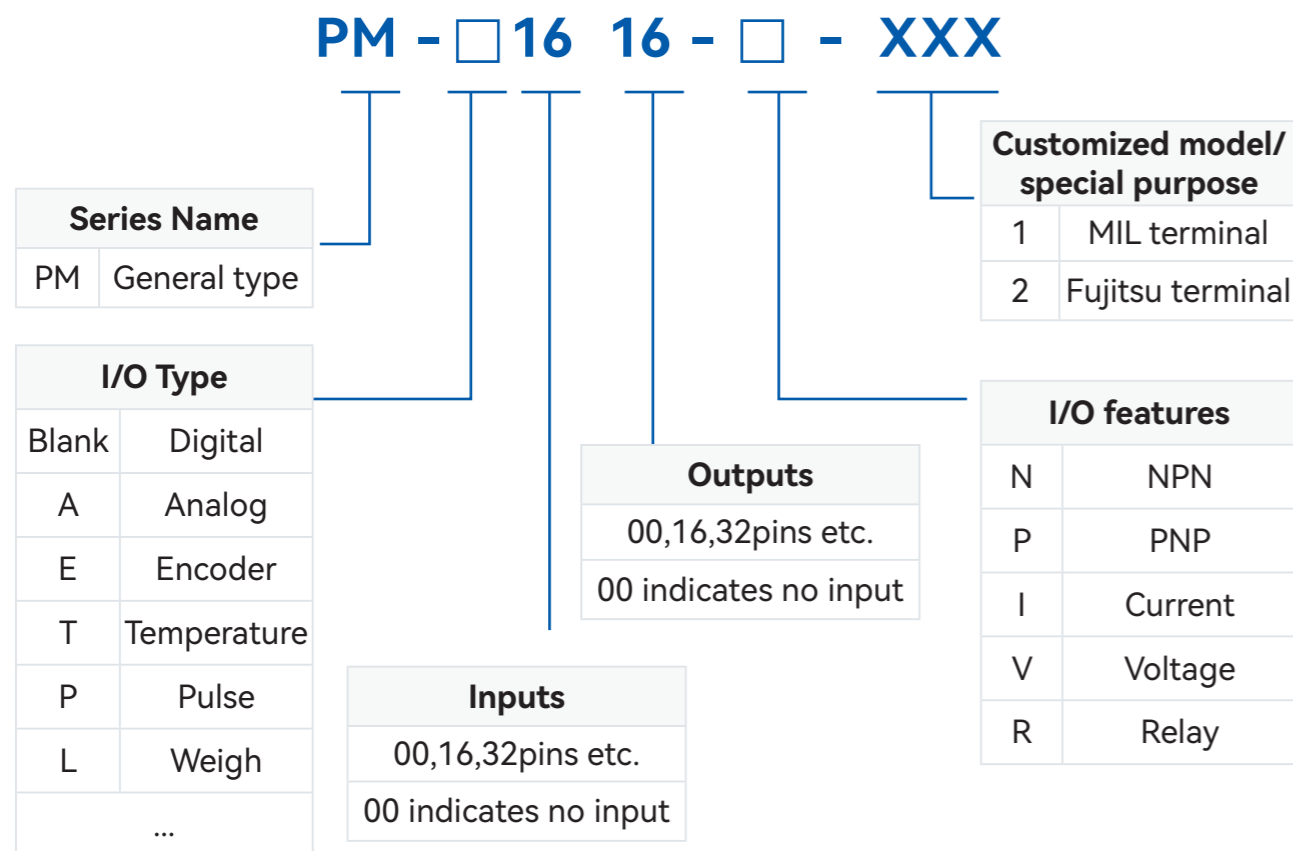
PM - □16 16 - □ - XXX

| Series Name | |
|---|---|
| PM | General type |

| I/O Type | |
|---|---|
| Blank | Digital |
| A | Analog |
| E | Encoder |
| T | Temperature |
| P | Pulse |
| L | Weigh |
| ... | |

| Inputs |
|---|
| 00,16,32pins etc. |
| 00 indicates no input |

| Outputs |
|---|
| 00,16,32pins etc. |
| 00 indicates no input |

| Customized model/ special purpose | |
|---|---|
| 1 | MIL terminal |
| 2 | Fujitsu terminal |

| I/O features | |
|---|---|
| N | NPN |
| P | PNP |
| I | Current |
| V | Voltage |
| R | Relay |